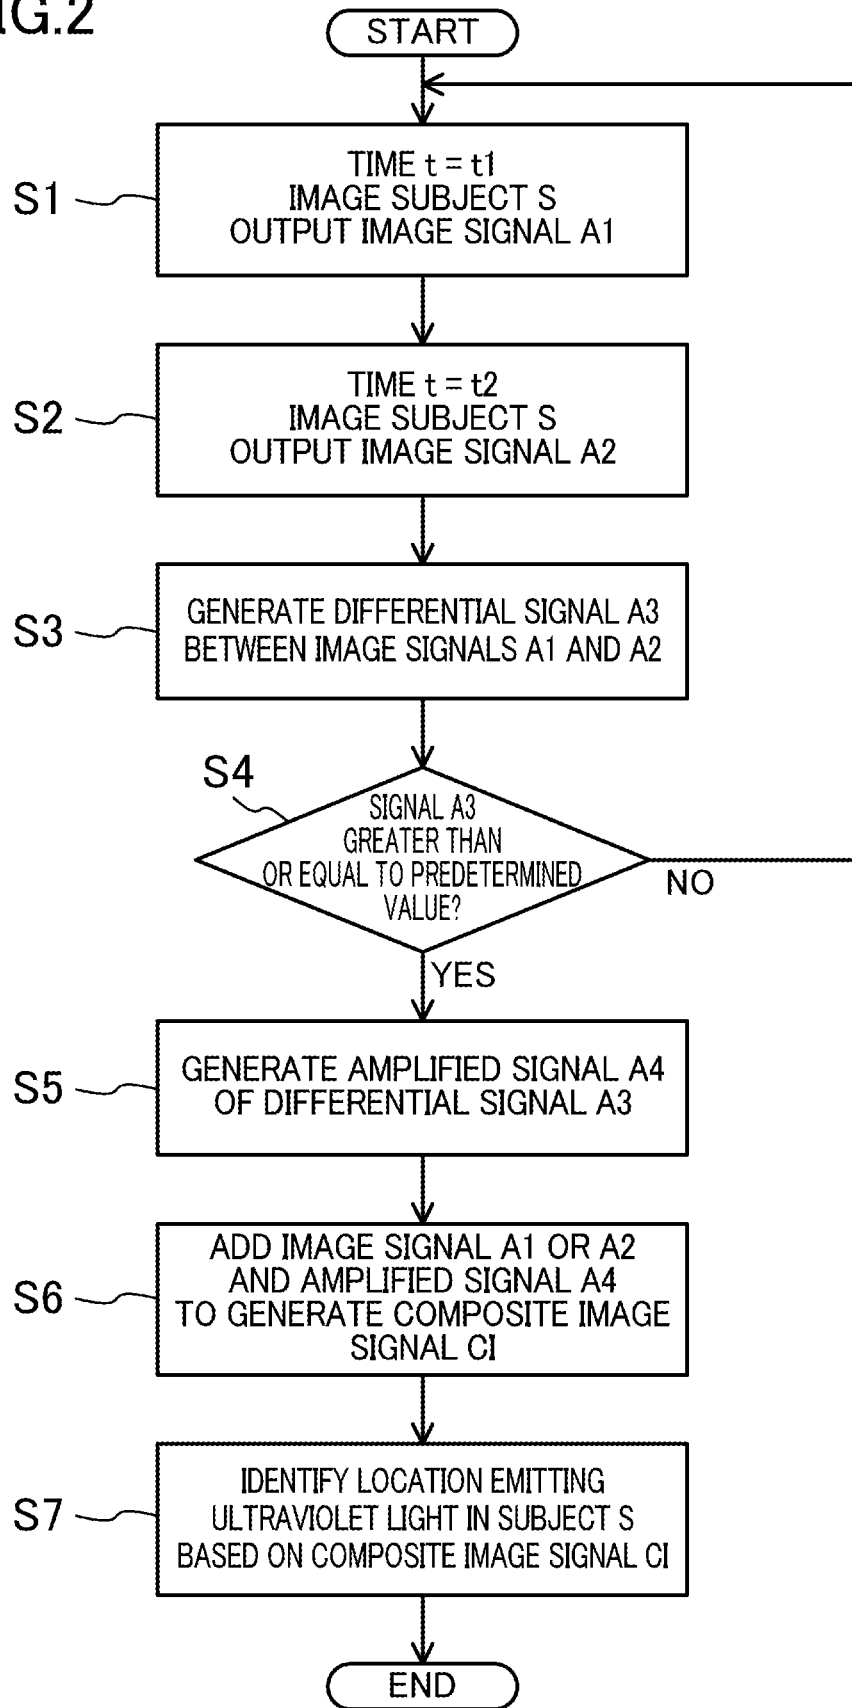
IG.2

START

S1 TIME t = t1
IMAGE SUBJECT S
OUTPUT IMAGE SIGNAL A1

S2 TIME t = t2
IMAGE SUBJECT S
OUTPUT IMAGE SIGNAL A2

S3 GENERATE DIFFERENTIAL SIGNAL A3
BETWEEN IMAGE SIGNALS A1 AND A2

S4 SIGNAL A3
GREATER THAN
OR EQUAL TO PREDETERMINED
VALUE?

NO

YES

S5 GENERATE AMPLIFIED SIGNAL A4
OF DIFFERENTIAL SIGNAL A3

S6 ADD IMAGE SIGNAL A1 OR A2
AND AMPLIFIED SIGNAL A4
TO GENERATE COMPOSITE IMAGE
SIGNAL CI

S7 IDENTIFY LOCATION EMITTING
ULTRAVIOLET LIGHT IN SUBJECT S
BASED ON COMPOSITE IMAGE SIGNAL CI

END